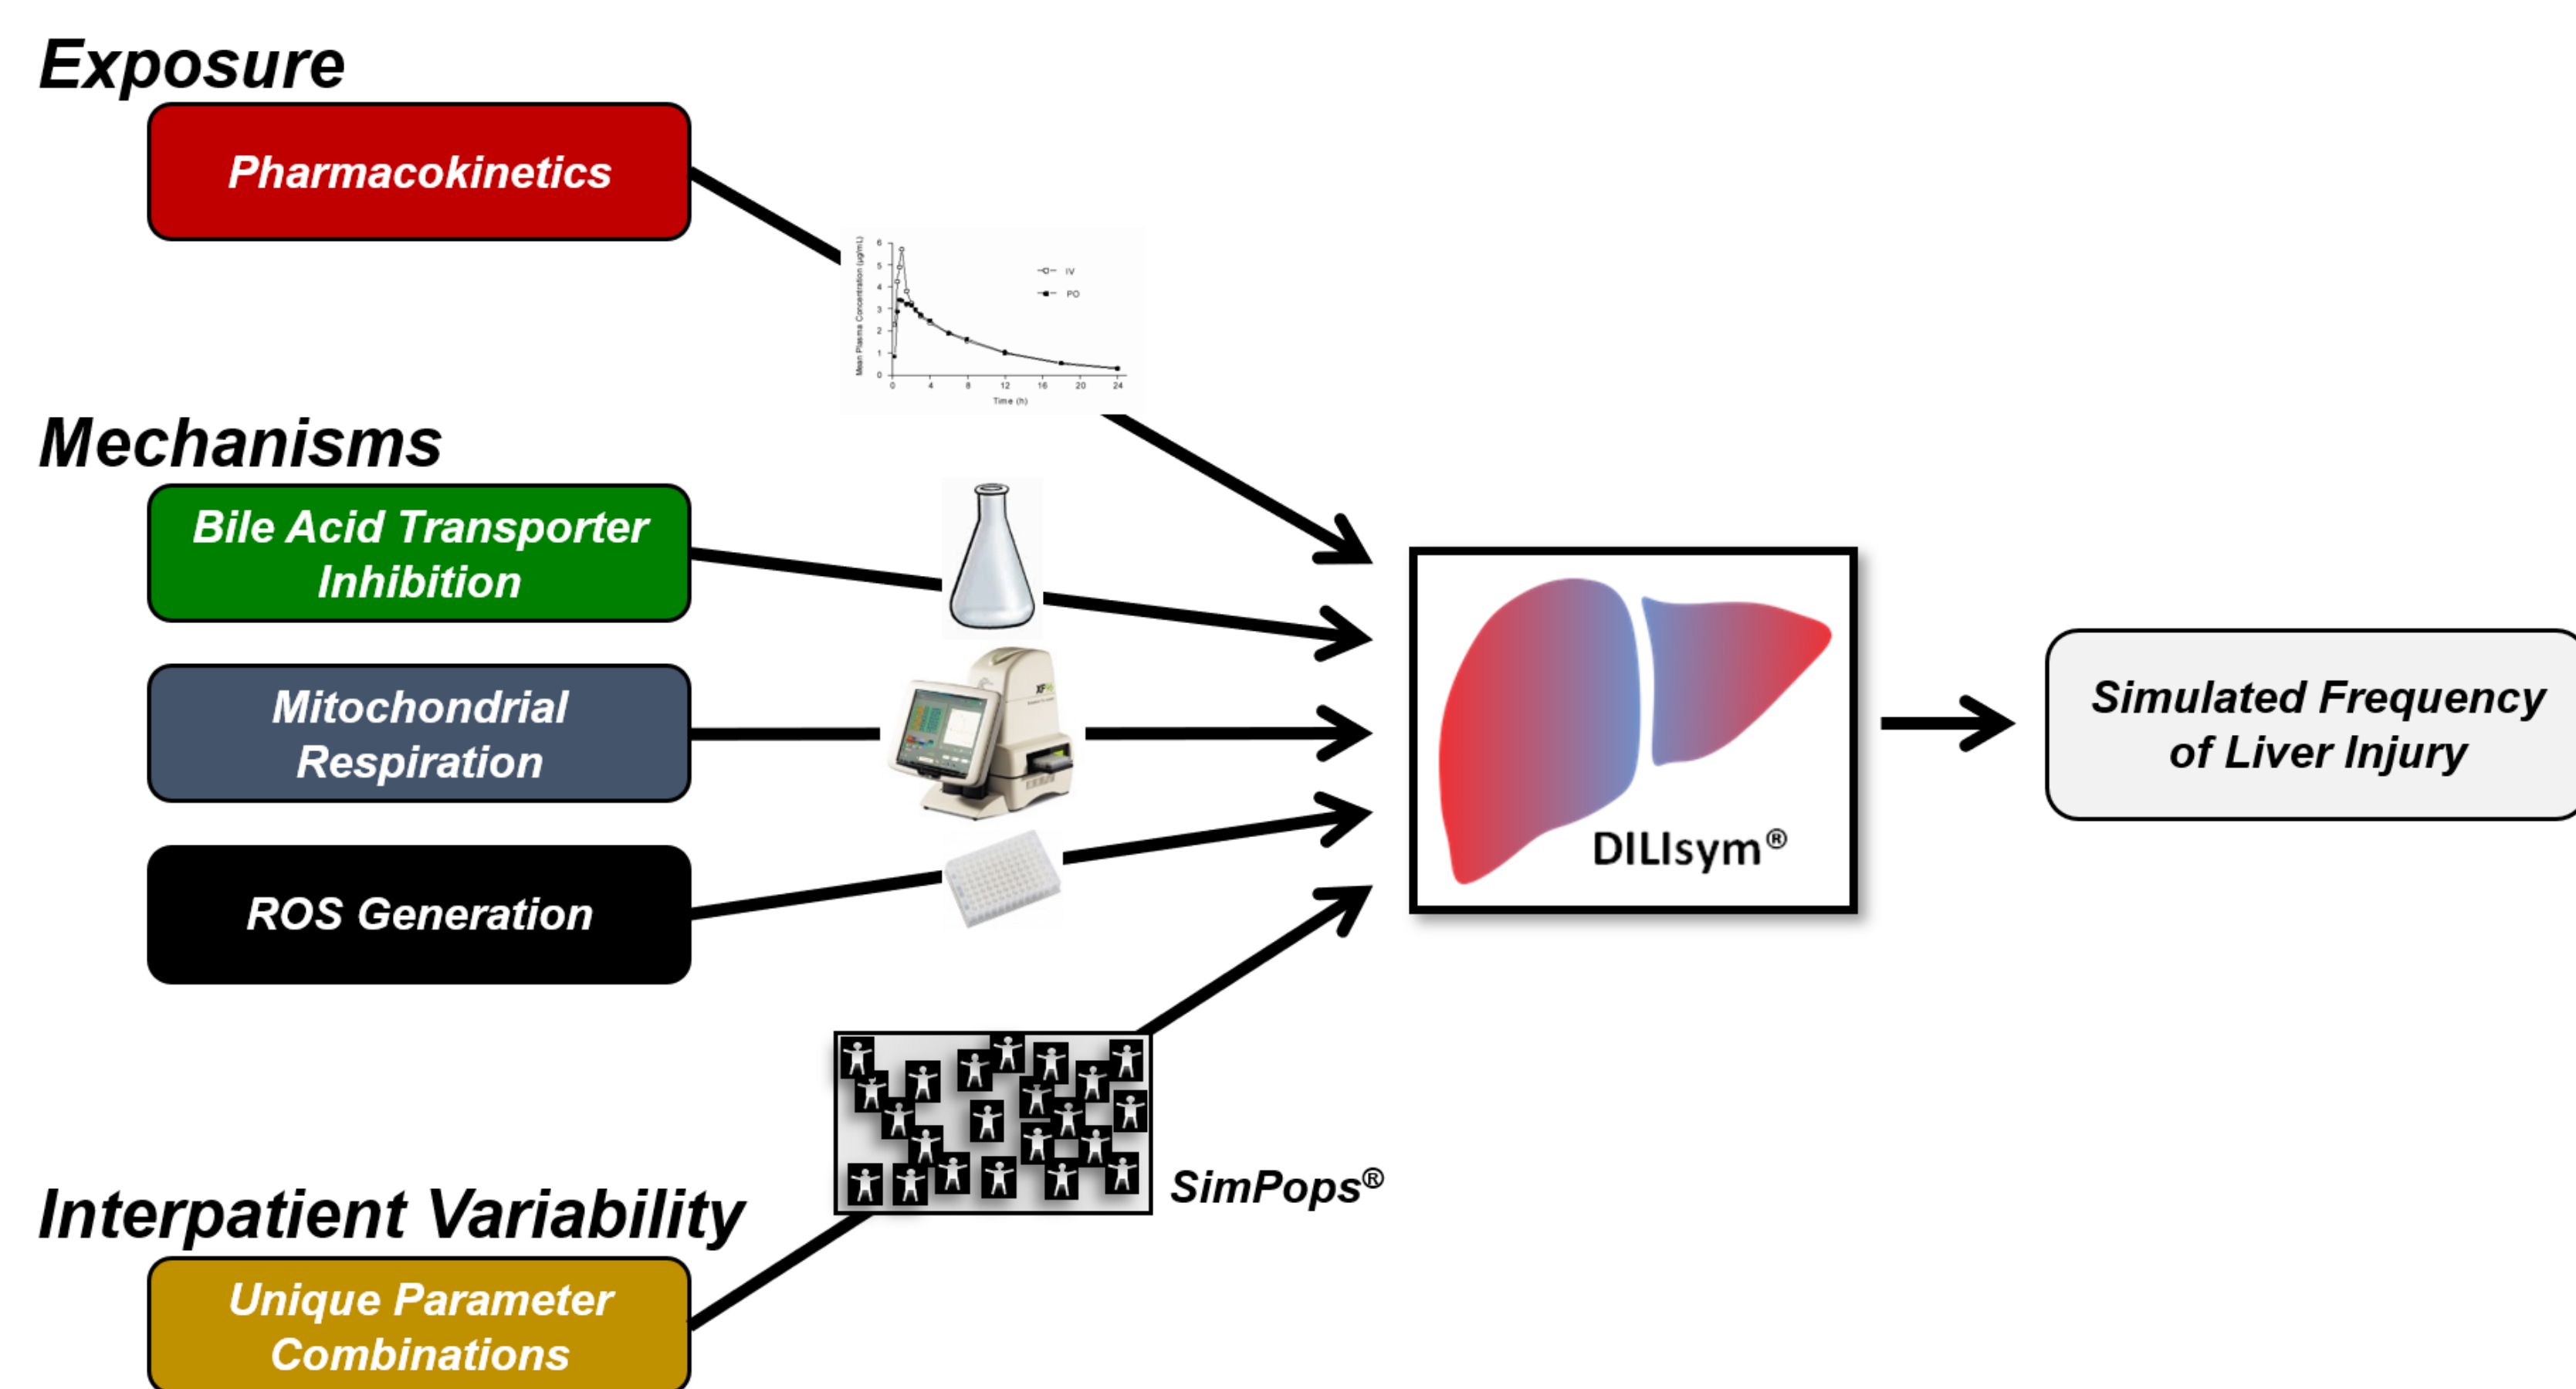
Exposure

Pharmacokinetics

Mean Plasma Concentration (µg/mL)

6
5
4
3
2
1
0

0 4 8 12 16 20 24

Time (h)

IV
PO

Mechanisms

Bile Acid Transporter Inhibition

Mitochondrial Respiration

XF

ROS Generation

DILIsym®

Simulated Frequency of Liver Injury

SimPops®

Interpatient Variability

Unique Parameter Combinations